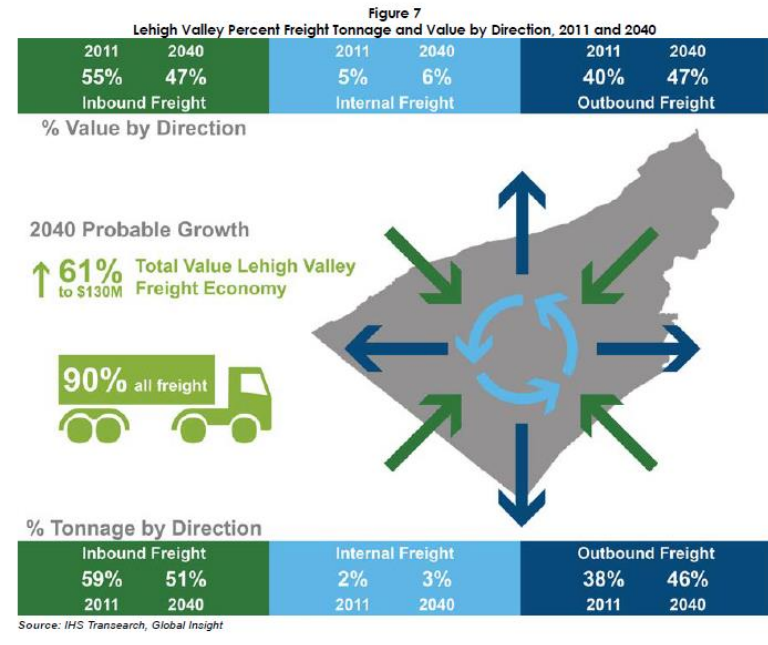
Figure 7
Lehigh Valley Percent Freight Tonnage and Value by Direction, 2011 and 2040

| 2011 | 2040 | 2011 | 2040 | 2011 | 2040 |
|---|---|---|---|---|---|
| 55% | 47% | 5% | 6% | 40% | 47% |
| Inbound Freight | | Internal Freight | | Outbound Freight | |

% Value by Direction

2040 Probable Growth

↑ 61% to $130M Total Value Lehigh Valley Freight Economy

90% all freight

% Tonnage by Direction

| Inbound Freight | | Internal Freight | | Outbound Freight | |
|---|---|---|---|---|---|
| 59% | 51% | 2% | 3% | 38% | 46% |
| 2011 | 2040 | 2011 | 2040 | 2011 | 2040 |

Source: IHS Transearch, Global Insight